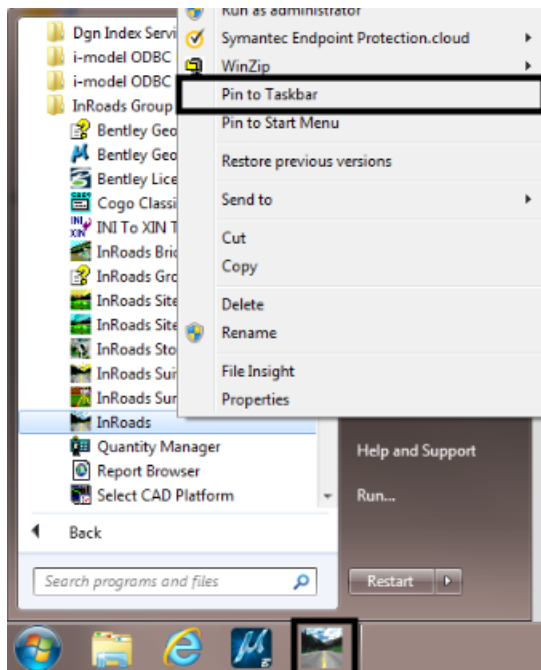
Dgn Index Servi
i-model ODBC
i-model ODBC
InRoads Group
Bentley Geo
Bentley Geo
Bentley Lice
Cogo Classi
INI To XIN T
InRoads Bri
InRoads Gro
InRoads Site
InRoads Site
InRoads Sto
InRoads Sui
InRoads Sur
InRoads
Quantity Manager
Report Browser
Select CAD Platform

Back

Search programs and files

Run as administrator
Symantec Endpoint Protection.cloud
WinZip
Pin to Taskbar
Pin to Start Menu
Restore previous versions
Send to
Cut
Copy
Delete
Rename
File Insight
Properties

Help and Support
Run...
Restart